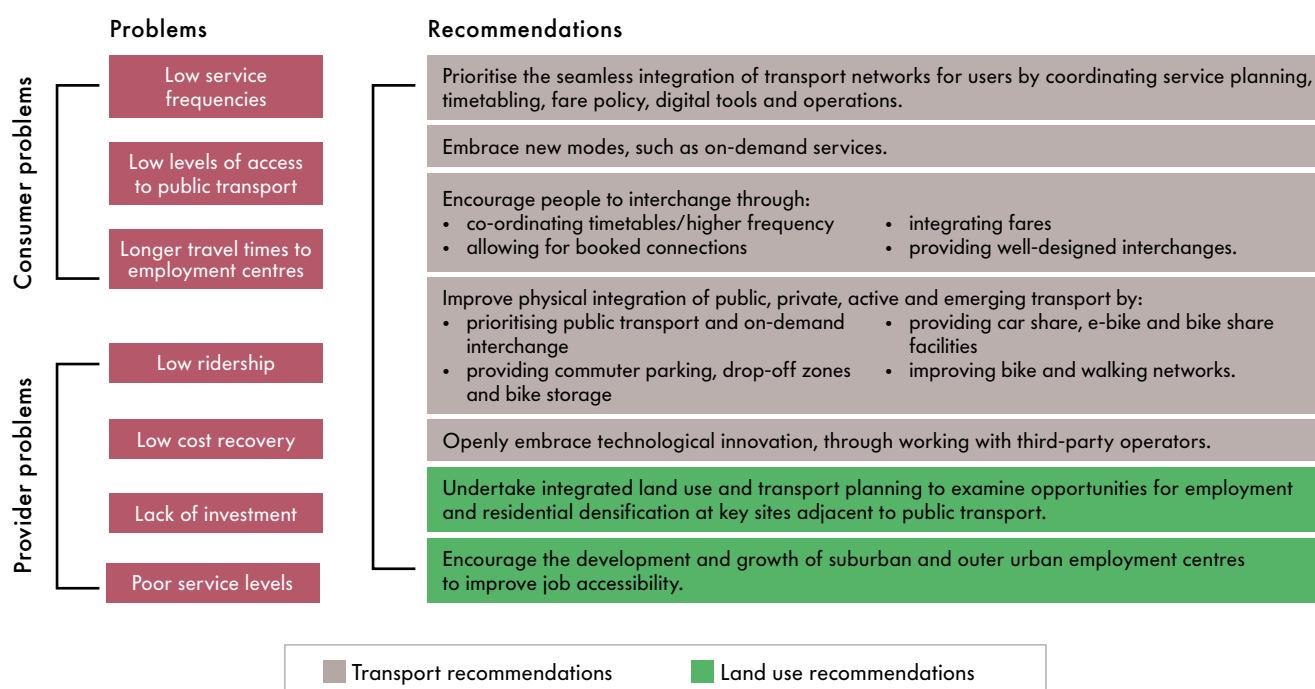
Problems

Recommendations

Consumer problems

Low service frequencies

Low levels of access to public transport

Longer travel times to employment centres

Provider problems

Low ridership

Low cost recovery

Lack of investment

Poor service levels

Prioritise the seamless integration of transport networks for users by coordinating service planning, timetabling, fare policy, digital tools and operations.

Embrace new modes, such as on-demand services.

Encourage people to interchange through:
• co-ordinating timetables/higher frequency
• allowing for booked connections
• integrating fares
• providing well-designed interchanges.

Improve physical integration of public, private, active and emerging transport by:
• prioritising public transport and on-demand interchange
• providing commuter parking, drop-off zones and bike storage
• providing car share, e-bike and bike share facilities
• improving bike and walking networks.

Openly embrace technological innovation, through working with third-party operators.

Undertake integrated land use and transport planning to examine opportunities for employment and residential densification at key sites adjacent to public transport.

Encourage the development and growth of suburban and outer urban employment centres to improve job accessibility.

Transport recommendations
Land use recommendations